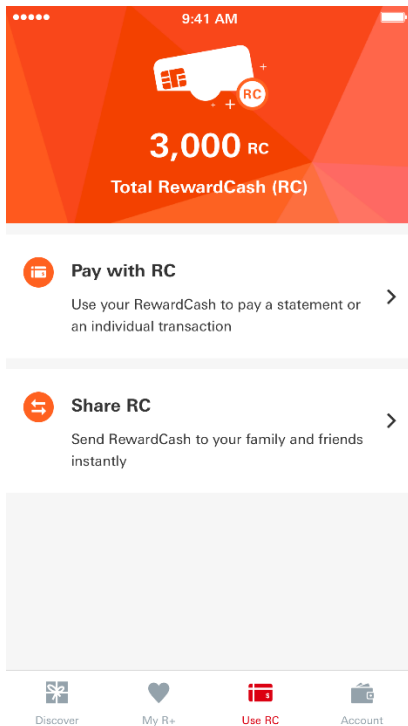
9:41 AM

RC

3,000 RC

Total RewardCash (RC)

Pay with RC

Use your RewardCash to pay a statement or an individual transaction

Share RC

Send RewardCash to your family and friends instantly

Discover

My R+

Use RC

Account